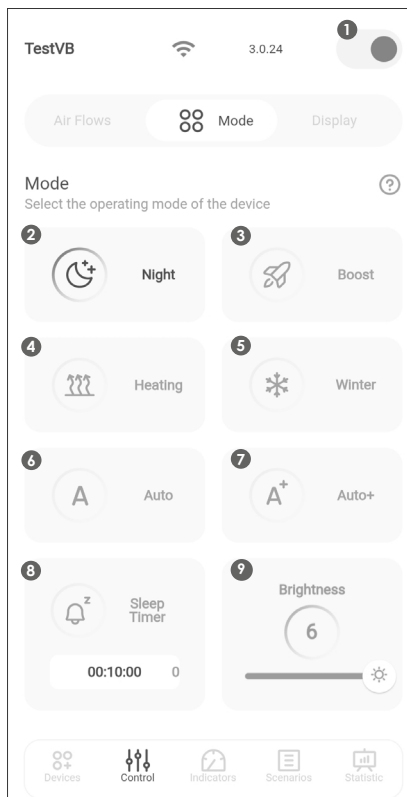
TestVB 3.0.24 1

Air Flows Mode Display

Mode
Select the operating mode of the device

2 Night
3 Boost
4 Heating
5 Winter
6 A Auto
7 A+ Auto+
8 Sleep Timer
00:10:00 0
9 Brightness
6

Devices Control Indicators Scenarios Statistic